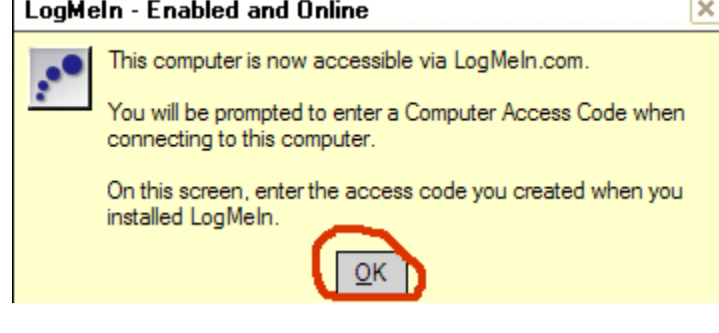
LogMeIn - Enabled and Online

This computer is now accessible via LogMeIn.com.

You will be prompted to enter a Computer Access Code when connecting to this computer.

On this screen, enter the access code you created when you installed LogMeIn.

OK